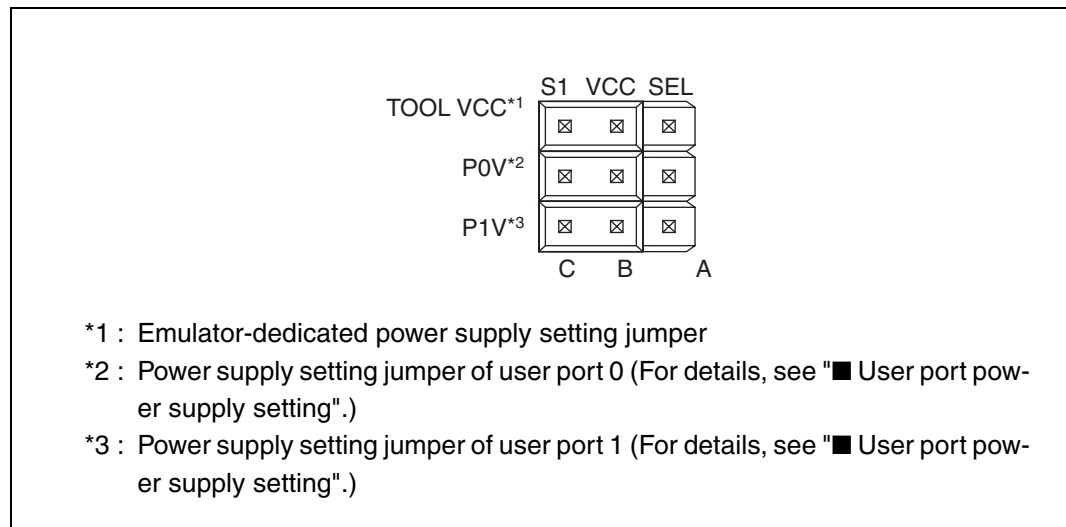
S1 VCC SEL

TOOL VCC*1

P0V*2

P1V*3

C B A

*1 : Emulator-dedicated power supply setting jumper

*2 : Power supply setting jumper of user port 0 (For details, see "■ User port power supply setting".)

*3 : Power supply setting jumper of user port 1 (For details, see "■ User port power supply setting".)